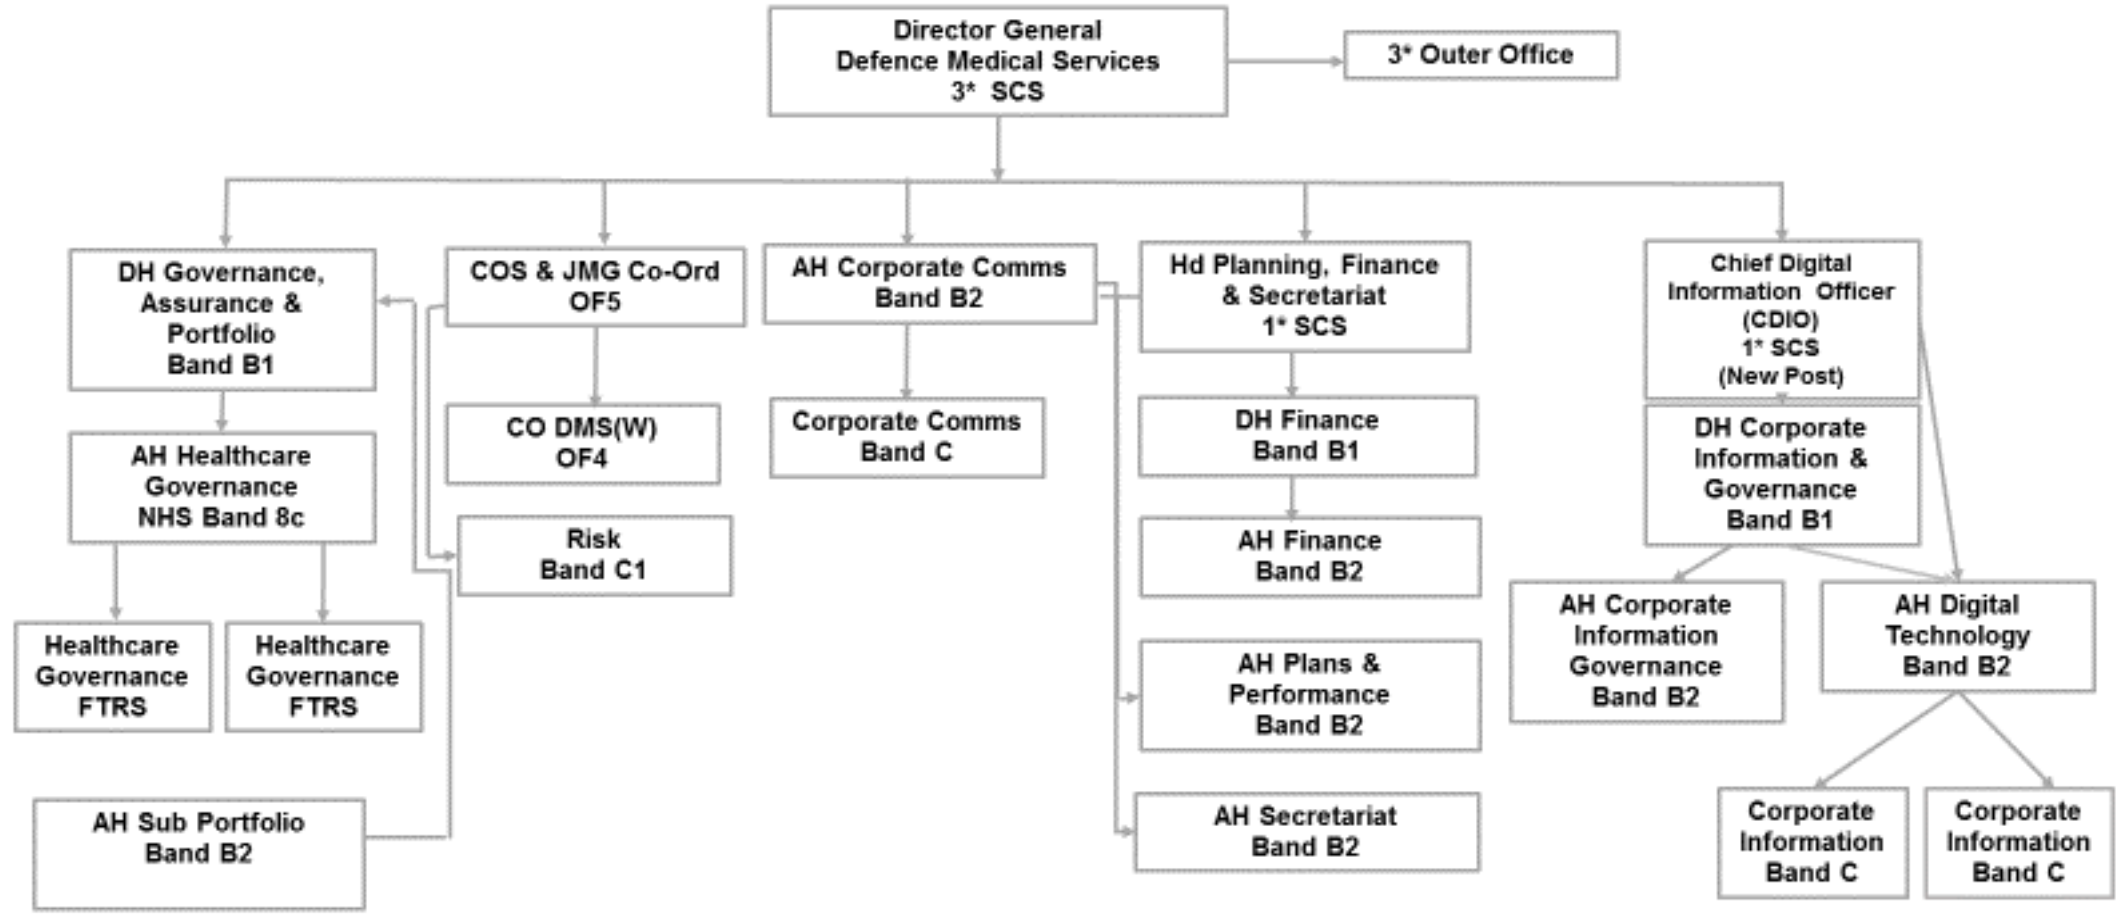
Director General
Defence Medical Services
3* SCS

3* Outer Office

DH Governance, Assurance & Portfolio
Band B1

COS & JMG Co-Ord
OF5

AH Corporate Comms
Band B2

Hd Planning, Finance & Secretariat
1* SCS

Chief Digital Information Officer (CDIO)
1* SCS
(New Post)

AH Healthcare Governance
NHS Band 8c

CO DMS(W)
OF4

Corporate Comms
Band C

DH Finance
Band B1

DH Corporate Information & Governance
Band B1

Risk
Band C1

AH Finance
Band B2

Healthcare Governance
FTRS

Healthcare Governance
FTRS

AH Corporate Information Governance
Band B2

AH Digital Technology
Band B2

AH Plans & Performance
Band B2

AH Sub Portfolio
Band B2

AH Secretariat
Band B2

Corporate Information
Band C

Corporate Information
Band C